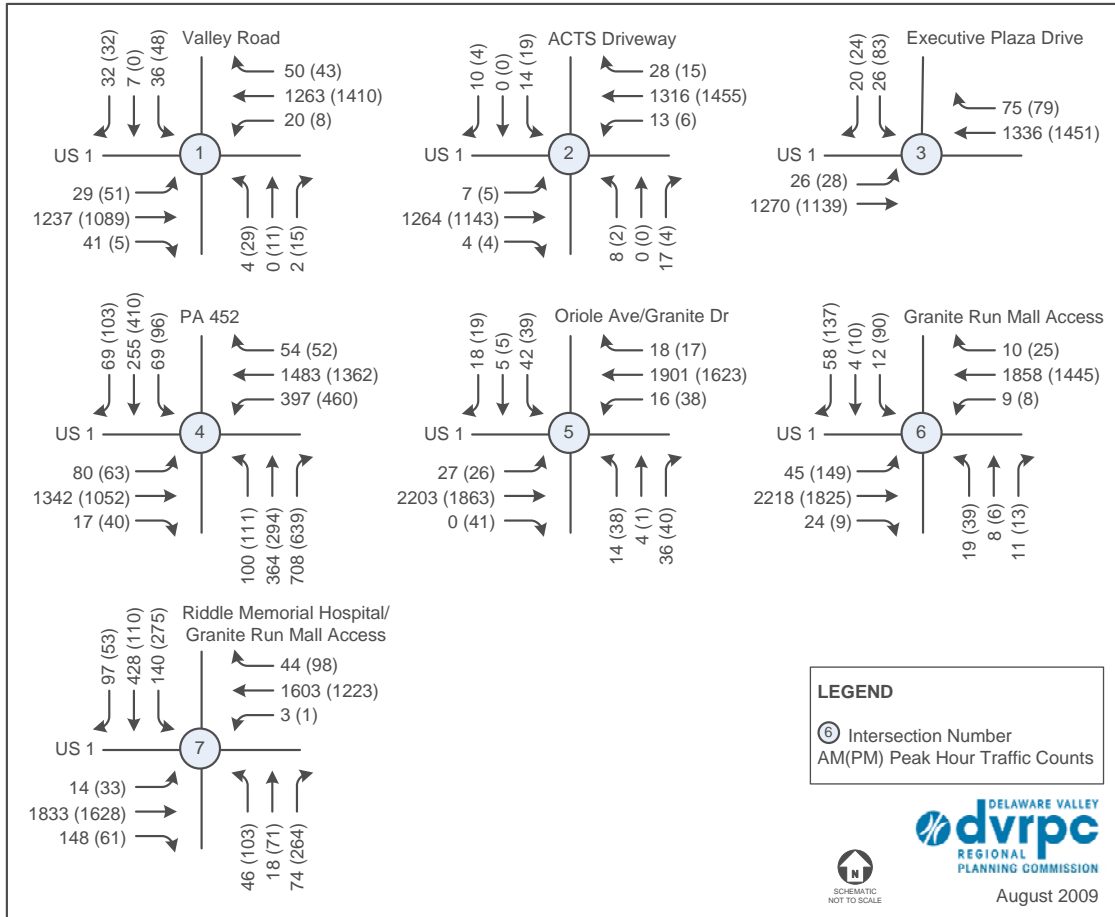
Valley Road

32 (32) 7 (0) 36 (48)

50 (43)
1263 (1410)
20 (8)

US 1 ① 

29 (51)
1237 (1089)
41 (5)

4 (29) 0 (11) 2 (15)

ACTS Driveway

10 (4) 0 (0) 14 (19)

28 (15)
1316 (1455)
13 (6)

US 1 ②

7 (5)
1264 (1143)
4 (4)

8 (2) 0 (0) 17 (4)

Executive Plaza Drive

20 (24) 26 (83)

75 (79)
1336 (1451)

US 1 ③

26 (28)
1270 (1139)

PA 452

69 (103) 255 (410) 69 (96)

54 (52)
1483 (1362)
397 (460)

US 1 ④

80 (63)
1342 (1052)
17 (40)

100 (111) 364 (294) 708 (639)

Oriole Ave/Granite Dr

18 (19) 5 (5) 42 (39)

18 (17)
1901 (1623)
16 (38)

US 1 ⑤

27 (26)
2203 (1863)
0 (41)

14 (38) 4 (1) 36 (40)

Granite Run Mall Access

58 (137) 4 (10) 12 (90)

10 (25)
1858 (1445)
9 (8)

US 1 ⑥

45 (149)
2218 (1825)
24 (9)

19 (39) 8 (6) 11 (13)

Riddle Memorial Hospital/
Granite Run Mall Access

97 (53) 428 (110) 140 (275)

44 (98)
1603 (1223)
3 (1)

US 1 ⑦

14 (33)
1833 (1628)
148 (61)

46 (103) 18 (71) 74 (264)

LEGEND

⑥ Intersection Number
AM(PM) Peak Hour Traffic Counts

N
SCHEMATIC
NOT TO SCALE

DELAWARE VALLEY
dvrpc
REGIONAL
PLANNING COMMISSION

August 2009